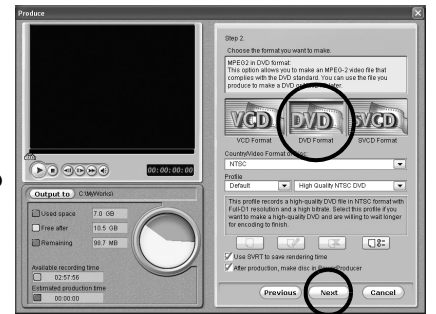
Produce

Step 2.

Choose the format you want to make.

MPEG2 in DVD format:
This option allows you to make an MPEG-2 video file that complies with the DVD standard. You can use the file you produce to make a DVD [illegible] later.

VCD Format

DVD Format

SVCD Format

Country/Video Format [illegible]

NTSC

Profile

Default

High Quality NTSC DVD

This profile records a high-quality DVD file in NTSC format with Full-D1 resolution and a high bitrate. Select this profile if you want to make a high-quality DVD and are willing to wait longer for encoding to finish.

Use SVRT to save rendering time

After production, make disc in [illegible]Producer

00:00:00.00

Output to C:\My Works\

Used space 7.0 GB

Free after 10.5 GB

Remaining 98.7 MB

Available recording time

02:57:56

Estimated production time

00:00:00

Previous

Next

Cancel